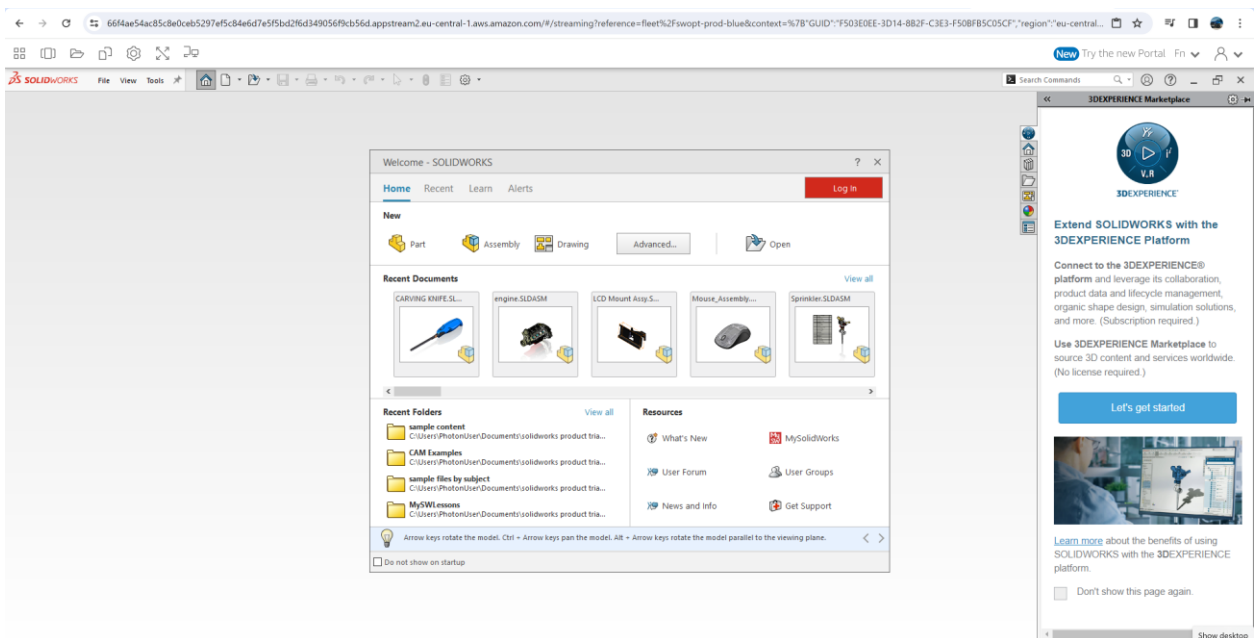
66f4ae54ac85c8e0ceb5297ef5c84e6d7e5f5bd2f6d349056f9cb56d.appstream2.eu-central-1.aws.amazon.com/#/streaming?reference=fleet%2Fswopt-prod-blue&context=%7B"GUID":"F503E0EE-3D14-8B2F-C3E3-F50BFB5C05CF","region":"eu-central...

New Try the new Portal Fn

SOLIDWORKS File View Tools

Search Commands

3DEXPERIENCE Marketplace

3D V,R

3DEXPERIENCE

Extend SOLIDWORKS with the 3DEXPERIENCE Platform

Connect to the 3DEXPERIENCE® platform and leverage its collaboration, product data and lifecycle management, organic shape design, simulation solutions, and more. (Subscription required.)

Use 3DEXPERIENCE Marketplace to source 3D content and services worldwide. (No license required.)

Let's get started

Learn more about the benefits of using SOLIDWORKS with the 3DEXPERIENCE platform.

Don't show this page again.

Show desktop

Welcome - SOLIDWORKS

Home Recent Learn Alerts

Log In

New

Part Assembly Drawing Advanced... Open

Recent Documents

View all

CARVING KNIFE.SL... engine.SLDASM LCD Mount Assy.S... Mouse_Assembly... Sprinkler.SLDASM

Recent Folders

View all

sample content
C:\Users\PhotonUser\Documents\solidworks product tria...

CAM Examples
C:\Users\PhotonUser\Documents\solidworks product tria...

sample files by subject
C:\Users\PhotonUser\Documents\solidworks product tria...

MySWLessons
C:\Users\PhotonUser\Documents\solidworks product tria...

Resources

What's New MySolidWorks
User Forum User Groups
News and Info Get Support

Arrow keys rotate the model. Ctrl + Arrow keys pan the model. Alt + Arrow keys rotate the model parallel to the viewing plane.

Do not show on startup